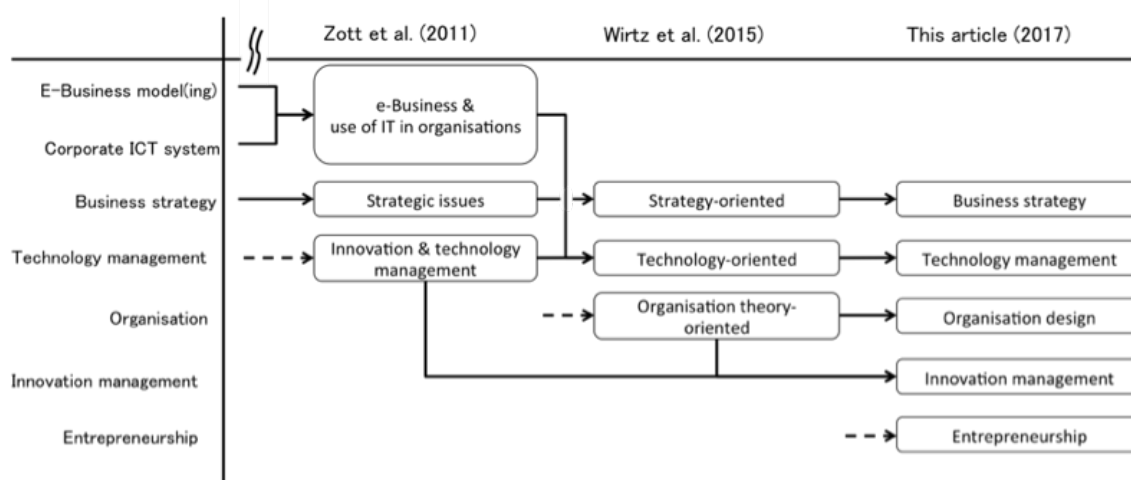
Zott et al. (2011)

Wirtz et al. (2015)

This article (2017)

E-Business model(ing)

Corporate ICT system

e-Business & use of IT in organisations

Business strategy

Strategic issues

Strategy-oriented

Business strategy

Technology management

Innovation & technology management

Technology-oriented

Technology management

Organisation

Organisation theory-oriented

Organisation design

Innovation management

Innovation management

Entrepreneurship

Entrepreneurship